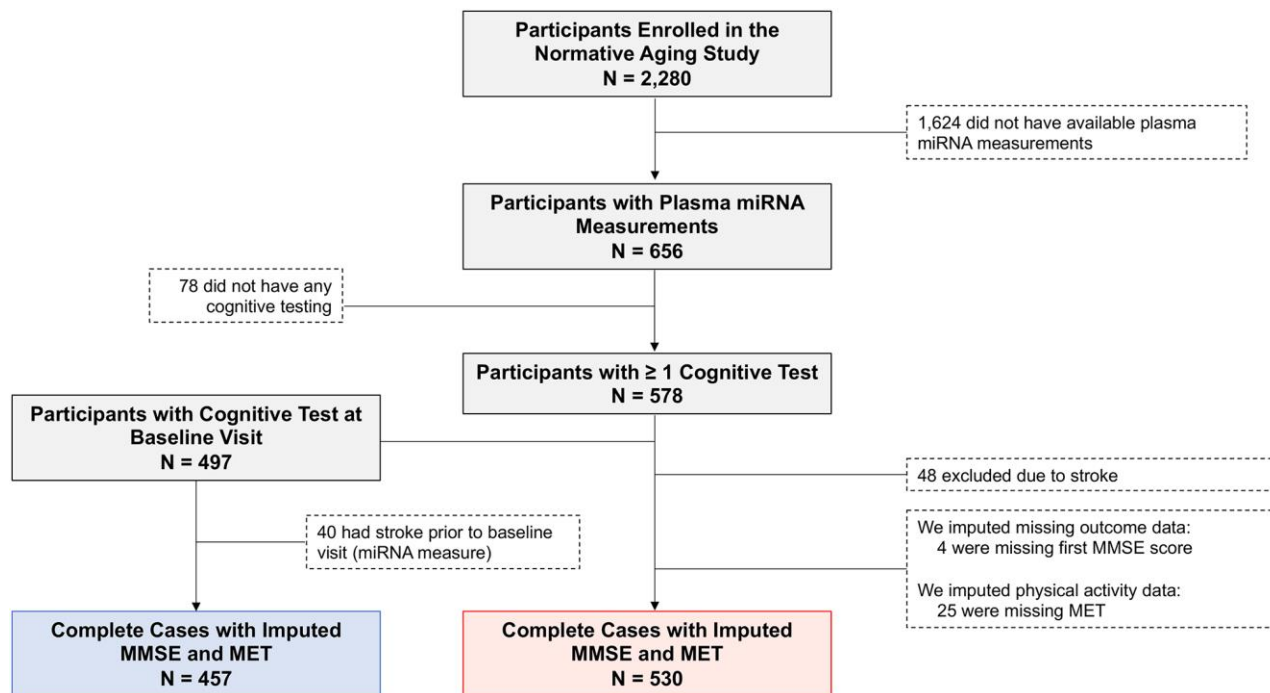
Participants Enrolled in the Normative Aging Study
N = 2,280

1,624 did not have available plasma miRNA measurements

Participants with Plasma miRNA Measurements
N = 656

78 did not have any cognitive testing

Participants with ≥ 1 Cognitive Test
N = 578

Participants with Cognitive Test at Baseline Visit
N = 497

48 excluded due to stroke

40 had stroke prior to baseline visit (miRNA measure)

We imputed missing outcome data:
4 were missing first MMSE score

We imputed physical activity data:
25 were missing MET

Complete Cases with Imputed MMSE and MET
N = 457

Complete Cases with Imputed MMSE and MET
N = 530